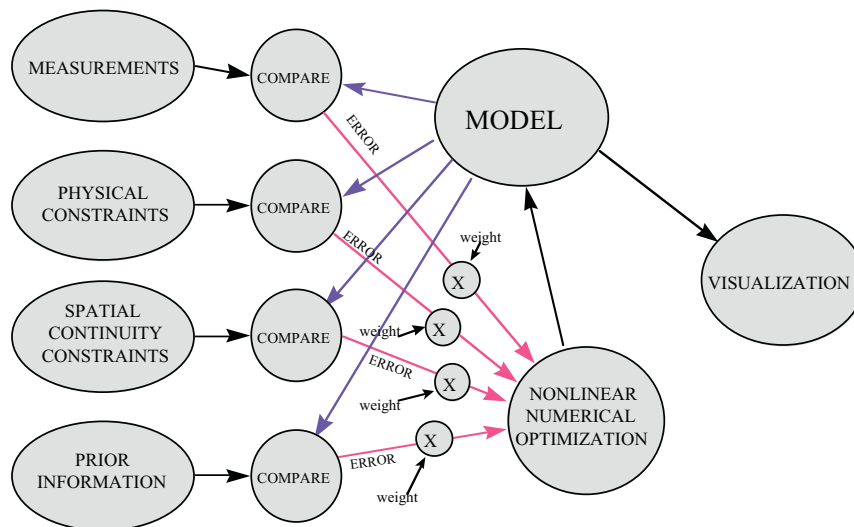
MEASUREMENTS
COMPARE
MODEL
ERROR
PHYSICAL CONSTRAINTS
COMPARE
ERROR
weight
X
VISUALIZATION
SPATIAL CONTINUITY CONSTRAINTS
COMPARE
weight
X
ERROR
X
weight
NONLINEAR NUMERICAL OPTIMIZATION
PRIOR INFORMATION
COMPARE
ERROR
X
weight